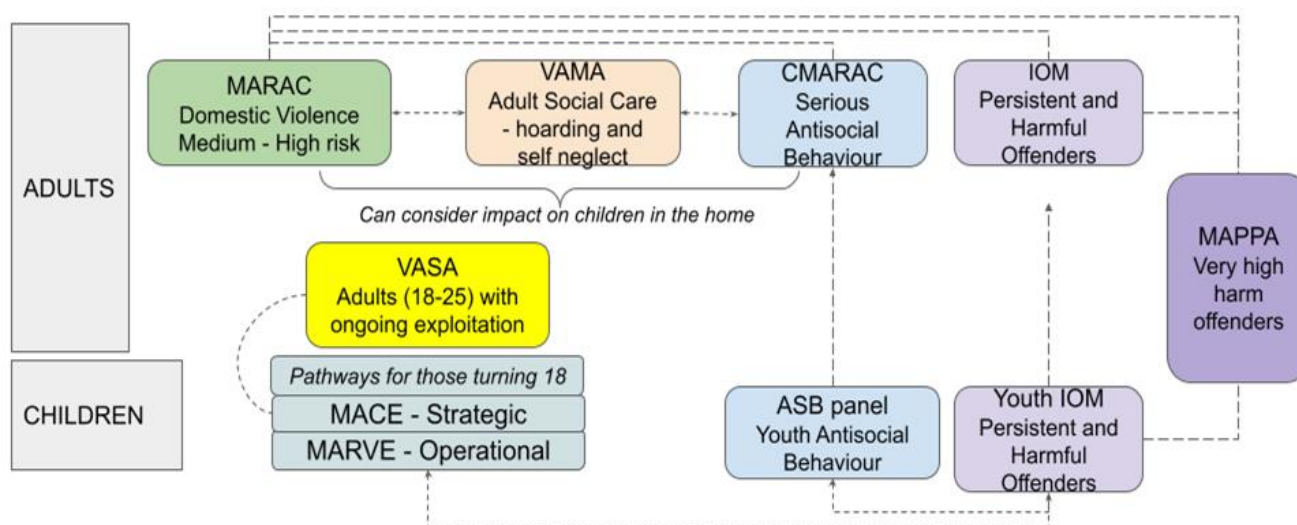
ADULTS

MARAC
Domestic Violence
Medium - High risk

VAMA
Adult Social Care
- hoarding and
self neglect

CMARAC
Serious
Antisocial
Behaviour

IOM
Persistent and
Harmful
Offenders

Can consider impact on children in the home

MAPPA
Very high
harm
offenders

VASA
Adults (18-25) with
ongoing exploitation

CHILDREN

Pathways for those turning 18

MACE - Strategic

MARVE - Operational

ASB panel
Youth Antisocial
Behaviour

Youth IOM
Persistent and
Harmful
Offenders